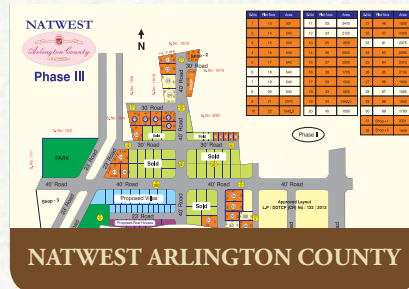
NATWEST
Arlington County
Phase III

N

30' Road
30' Road
30' Road
40' Road
40' Road
40' Road
40' Road
40' Road
30' Road
PARK
Sold
Sold
Sold
Proposed Villas
Proposed Row Houses
Phase II

Approved Layout
LP / DTCP (CK) No : 122 / 2013

NATWEST ARLINGTON COUNTY